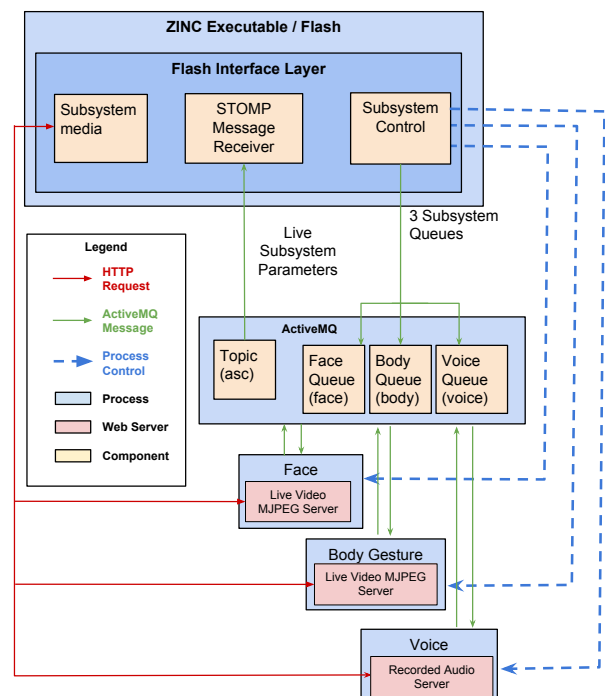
ZINC Executable / Flash

Flash Interface Layer

Subsystem media

STOMP Message Receiver

Subsystem Control

Live Subsystem Parameters

3 Subsystem Queues

Legend

HTTP Request

ActiveMQ Message

Process Control

Process

Web Server

Component

ActiveMQ

Topic (asc)

Face Queue (face)

Body Queue (body)

Voice Queue (voice)

Face

Live Video MJPEG Server

Body Gesture

Live Video MJPEG Server

Voice

Recorded Audio Server